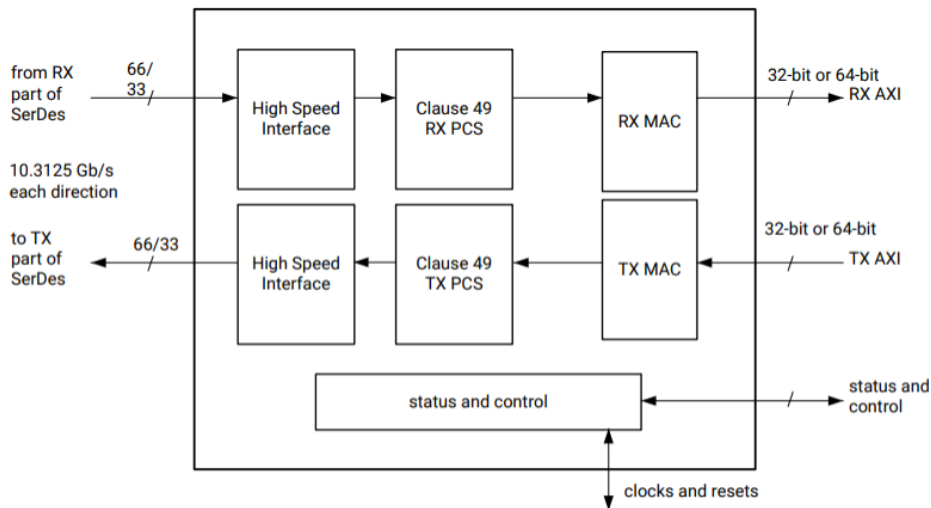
from RX part of SerDes

66/33

High Speed Interface

Clause 49 RX PCS

RX MAC

32-bit or 64-bit

RX AXI

10.3125 Gb/s each direction

to TX part of SerDes

66/33

High Speed Interface

Clause 49 TX PCS

TX MAC

32-bit or 64-bit

TX AXI

status and control

status and control

clocks and resets